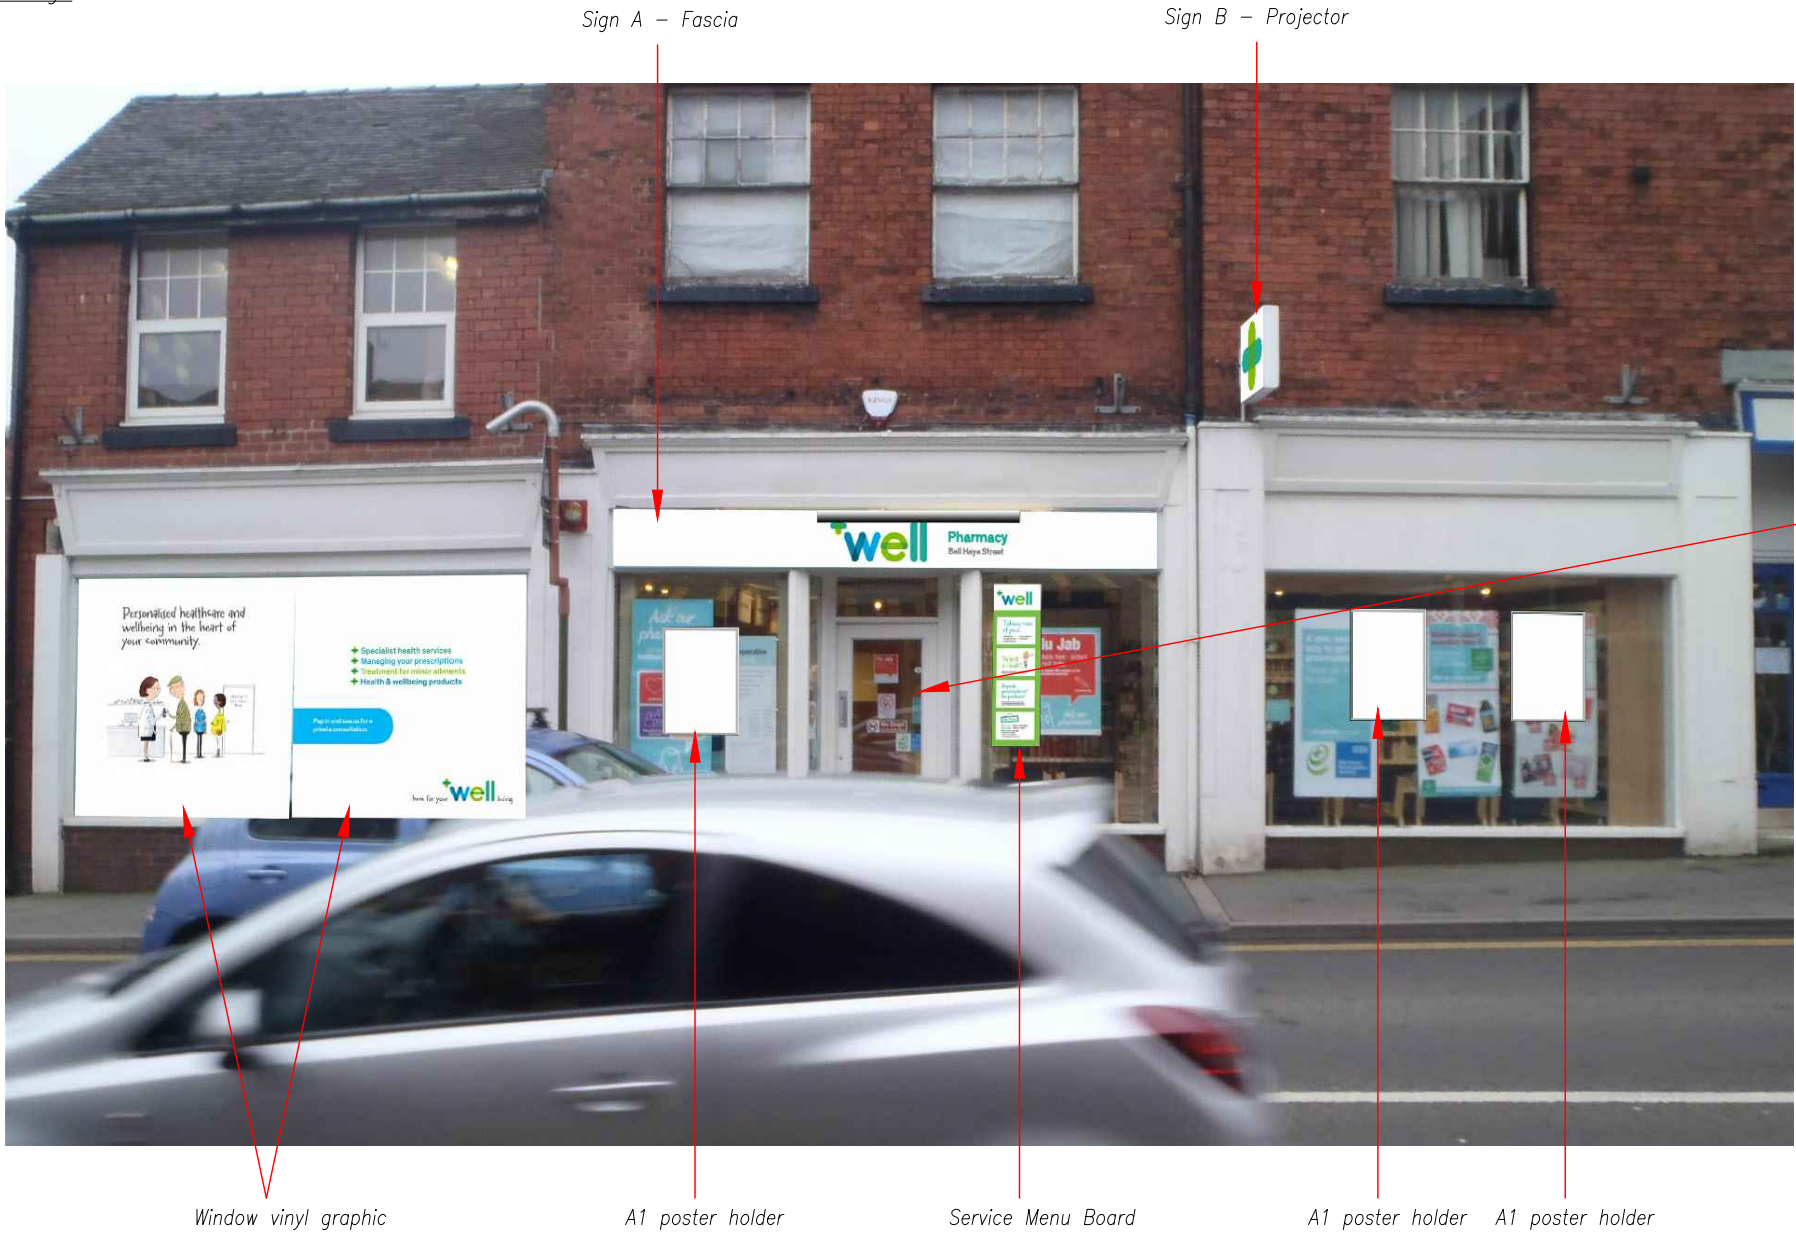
Sign A – Fascia

Sign B – Projector

well Pharmacy
Bell Haye Street

Personalised healthcare and wellbeing in the heart of your community.

Specialist health services
Managing your prescriptions
Treatment for minor ailments
Health & wellbeing products

here for your well being

well

lu Jab

Window vinyl graphic

A1 poster holder

Service Menu Board

A1 poster holder

A1 poster holder